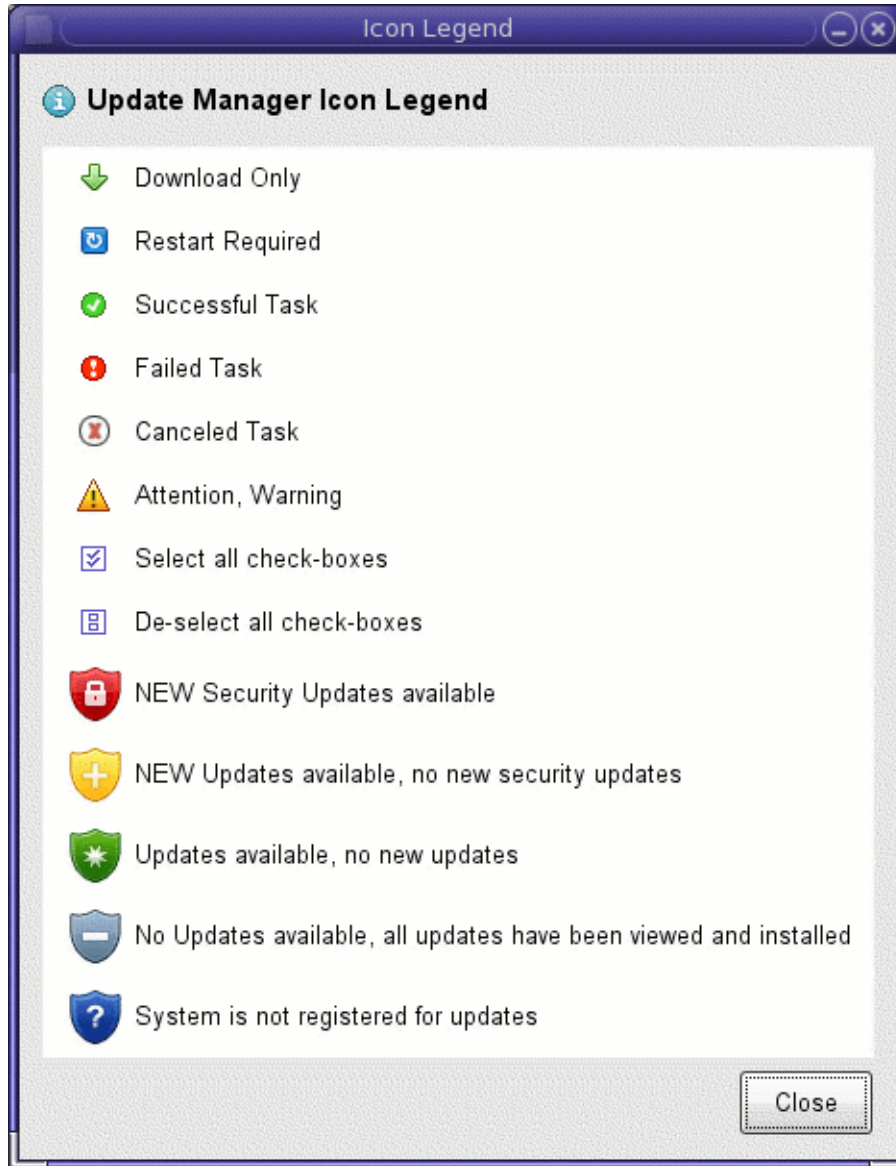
Icon Legend

Update Manager Icon Legend

Download Only

Restart Required

Successful Task

Failed Task

Canceled Task

Attention, Warning

Select all check-boxes

De-select all check-boxes

NEW Security Updates available

NEW Updates available, no new security updates

Updates available, no new updates

No Updates available, all updates have been viewed and installed

System is not registered for updates

Close